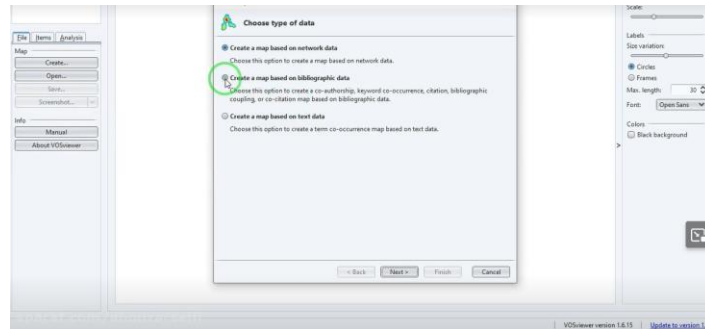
File Items Analysis

Map

Create...

Open...

Save...

Screenshot...

Info

Manual

About VOSviewer

Choose type of data

Create a map based on network data

Choose this option to create a map based on network data.

Create a map based on bibliographic data

Choose this option to create a co-authorship, keyword co-occurrence, citation, bibliographic coupling, or co-citation map based on bibliographic data.

Create a map based on text data

Choose this option to create a term co-occurrence map based on text data.

< Back

Next >

Finish

Cancel

Scale:

Labels

Size variation:

Circles

Frames

Max. length: 30

Font: Open Sans

Colors

Black background

VOSviewer version 1.6.15

Update to version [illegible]